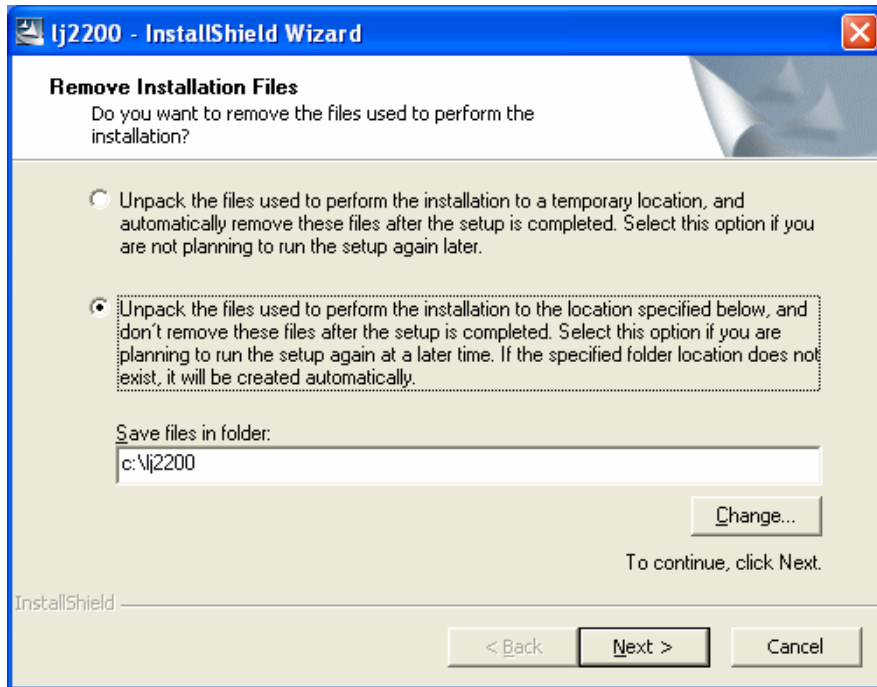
lj2200 - InstallShield Wizard

Remove Installation Files

Do you want to remove the files used to perform the installation?

Unpack the files used to perform the installation to a temporary location, and automatically remove these files after the setup is completed. Select this option if you are not planning to run the setup again later.

Unpack the files used to perform the installation to the location specified below, and don't remove these files after the setup is completed. Select this option if you are planning to run the setup again at a later time. If the specified folder location does not exist, it will be created automatically.

Save files in folder:

c:\lj2200

Change...

To continue, click Next.

InstallShield

< Back

Next >

Cancel